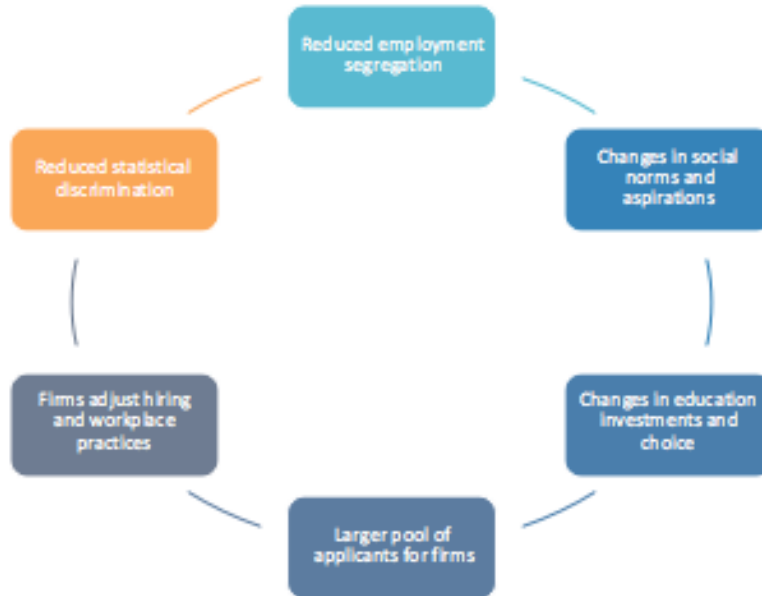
Reduced employment segregation

Changes in social norms and aspirations

Changes in education investments and choice

Larger pool of applicants for firms

Firms adjust hiring and workplace practices

Reduced statistical discrimination